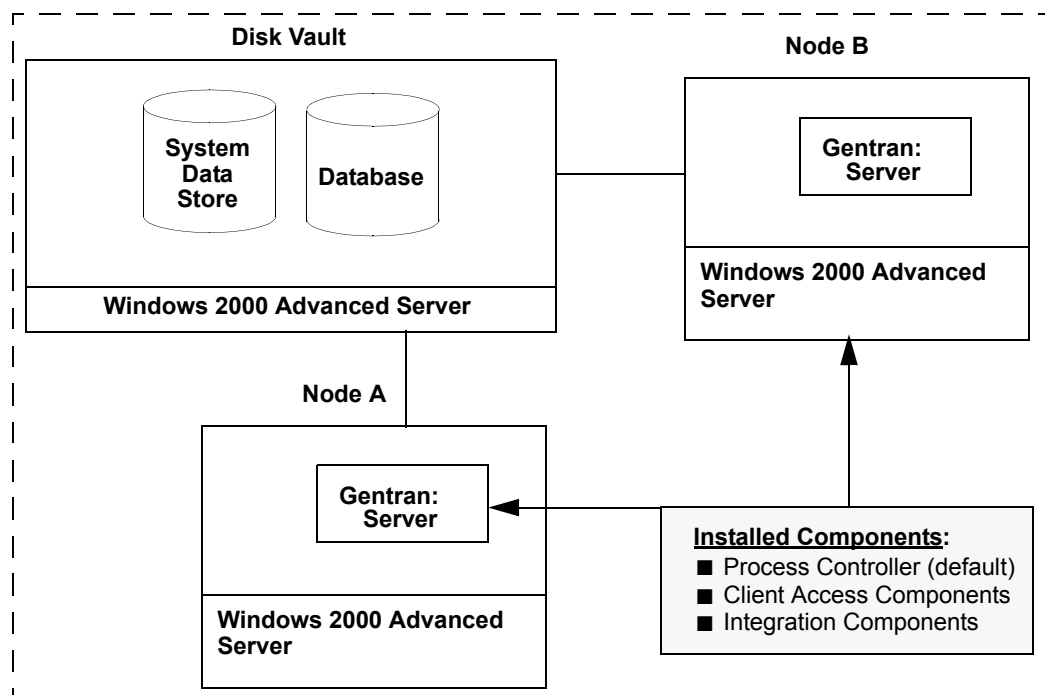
Disk Vault

System Data Store

Database

Windows 2000 Advanced Server

Node B

Gentran: Server

Windows 2000 Advanced Server

Node A

Gentran: Server

Windows 2000 Advanced Server

Installed Components:
■ Process Controller (default)
■ Client Access Components
■ Integration Components